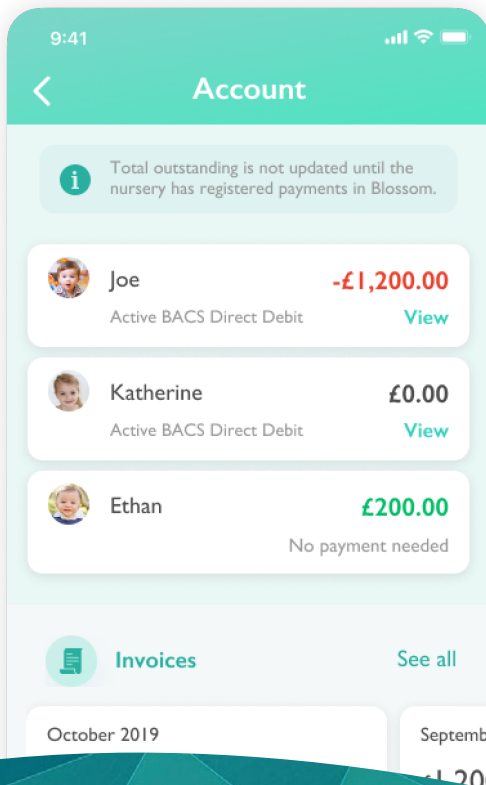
9:41

Account

Total outstanding is not updated until the nursery has registered payments in Blossom.

Joe
-£1,200.00
Active BACS Direct Debit
View

Katherine
£0.00
Active BACS Direct Debit
View

Ethan
£200.00
No payment needed

Invoices
See all

October 2019

Septemb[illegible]

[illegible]